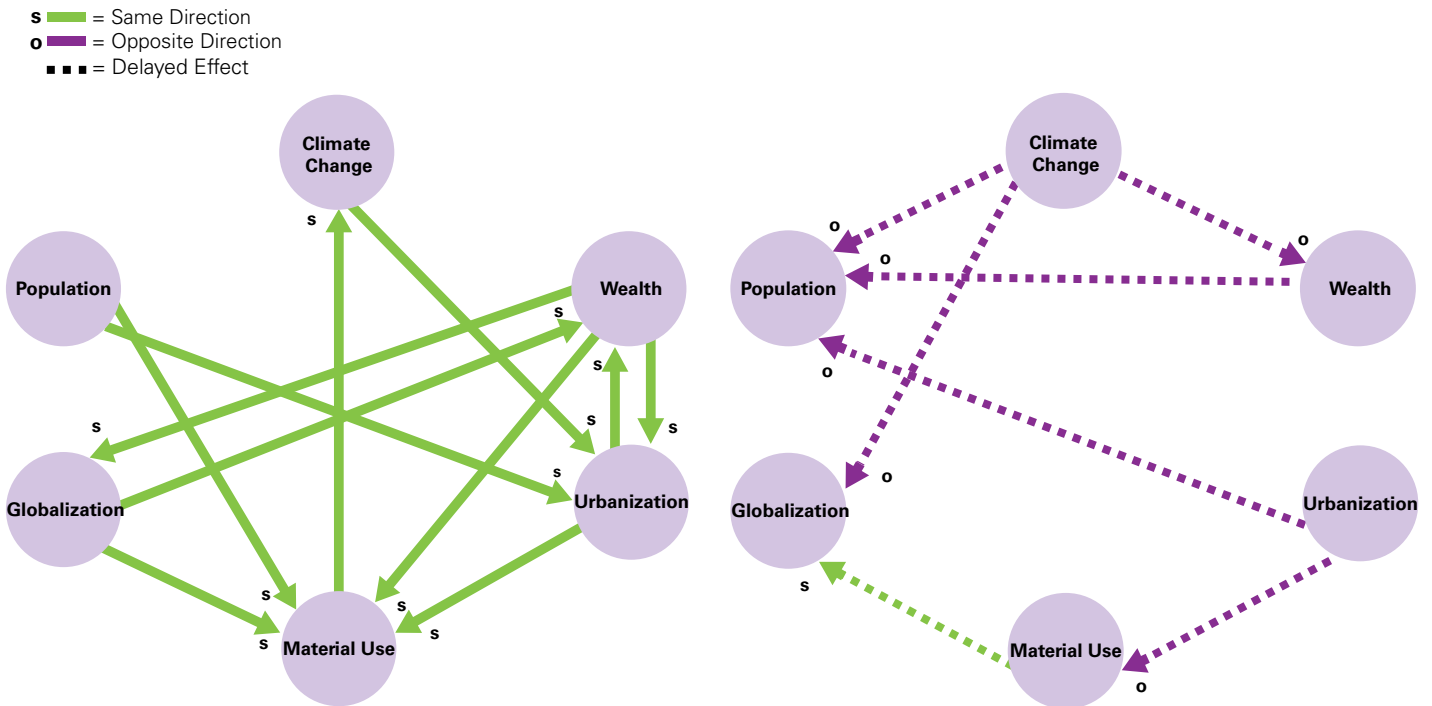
s = Same Direction
o = Opposite Direction
= Delayed Effect

Climate Change

s

Population

Wealth

s

s

s

s

s

s

Globalization

Urbanization

s

s

s

s

Material Use

Climate Change

o

o

o

Population

Wealth

o

o

Globalization

Urbanization

s

Material Use

o